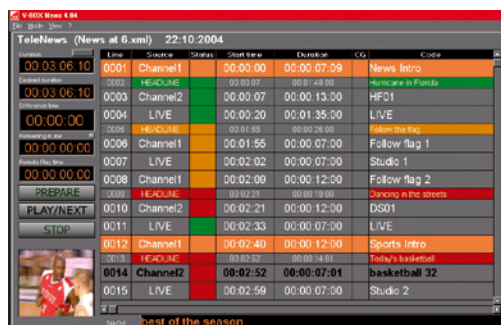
V-BOX News 4.04
File Mode View ?
TeleNews (News at 6.xml) 22:10:2004

Duration
00:03:06.10
Desired duration
00:03:06.10
Difference time
00:00:00
Remaining in line
00:00:00.00
Remote Play time
00:00:00.00
PREPARE
PLAY/NEXT
STOP

| Line | Source | Status | Start time | Duration | CG | Code |
|---|---|---|---|---|---|---|
| 0001 | Channel1 | | 00:00:00 | 00:00:07:09 | | News Intro |
| 0002 | HEADLINE | | 00:00:07 | 00:01:48:00 | | Hurricane in Florida |
| 0003 | Channel2 | | 00:00:07 | 00:00:13:00 | | HF01 |
| 0004 | LIVE | | 00:00:20 | 00:01:35:00 | | LIVE |
| 0005 | HEADLINE | | 00:01:55 | 00:00:26:00 | | Follow the flag |
| 0006 | Channel1 | | 00:01:55 | 00:00:07:00 | | Follow flag 1 |
| 0007 | LIVE | | 00:02:02 | 00:00:07:00 | | Studio 1 |
| 0008 | Channel1 | | 00:02:09 | 00:00:12:00 | | Follow flag 2 |
| 0009 | HEADLINE | | 00:02:21 | 00:00:19:00 | | Dancing in the streets |
| 0010 | Channel2 | | 00:02:21 | 00:00:12:00 | | DS01 |
| 0011 | LIVE | | 00:02:33 | 00:00:07:00 | | LIVE |
| 0012 | Channel1 | | 00:02:40 | 00:00:12:00 | | Sports Intro |
| 0013 | HEADLINE | | 00:02:52 | 00:00:14:01 | | Today's basketball |
| 0014 | Channel2 | | 00:02:52 | 00:00:07:01 | | basketball 32 |
| 0015 | LIVE | | 00:02:59 | 00:00:07:00 | | Studio 2 |

best of the season